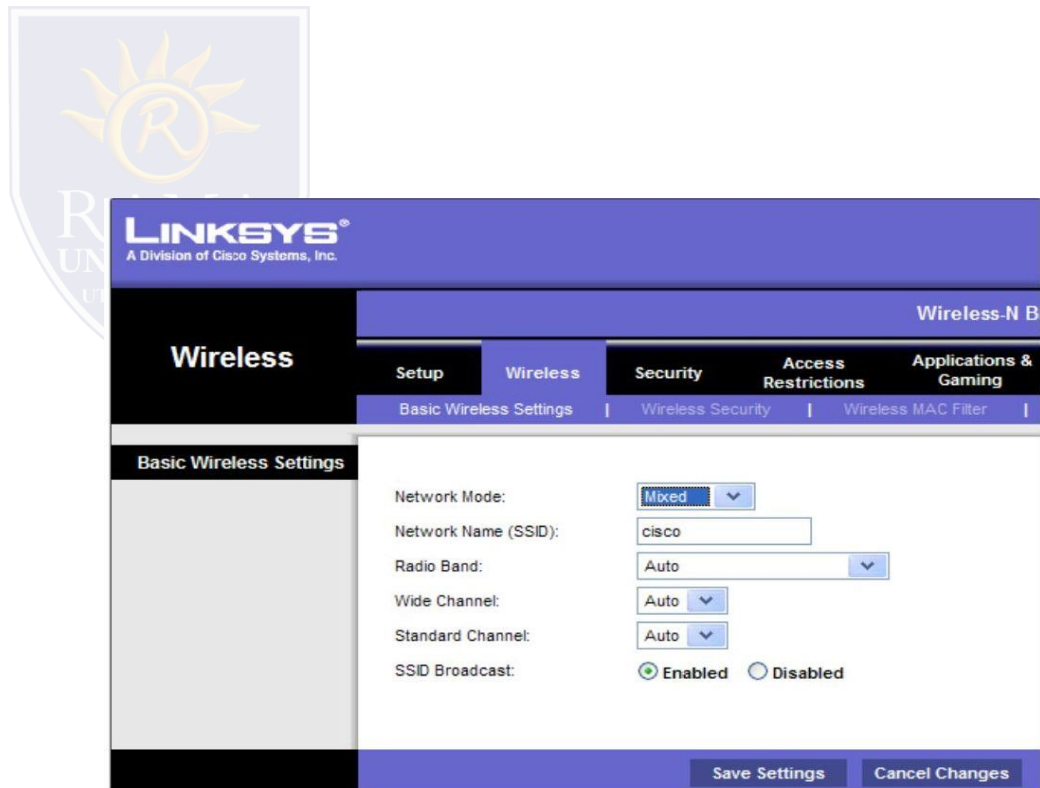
LINKSYS®
A Division of Cisco Systems, Inc.

Wireless-N B

Wireless

Setup | Wireless | Security | Access Restrictions | Applications & Gaming

Basic Wireless Settings | Wireless Security | Wireless MAC Filter |

Basic Wireless Settings

Network Mode: Mixed
Network Name (SSID): cisco
Radio Band: Auto
Wide Channel: Auto
Standard Channel: Auto
SSID Broadcast: Enabled Disabled

Save Settings Cancel Changes